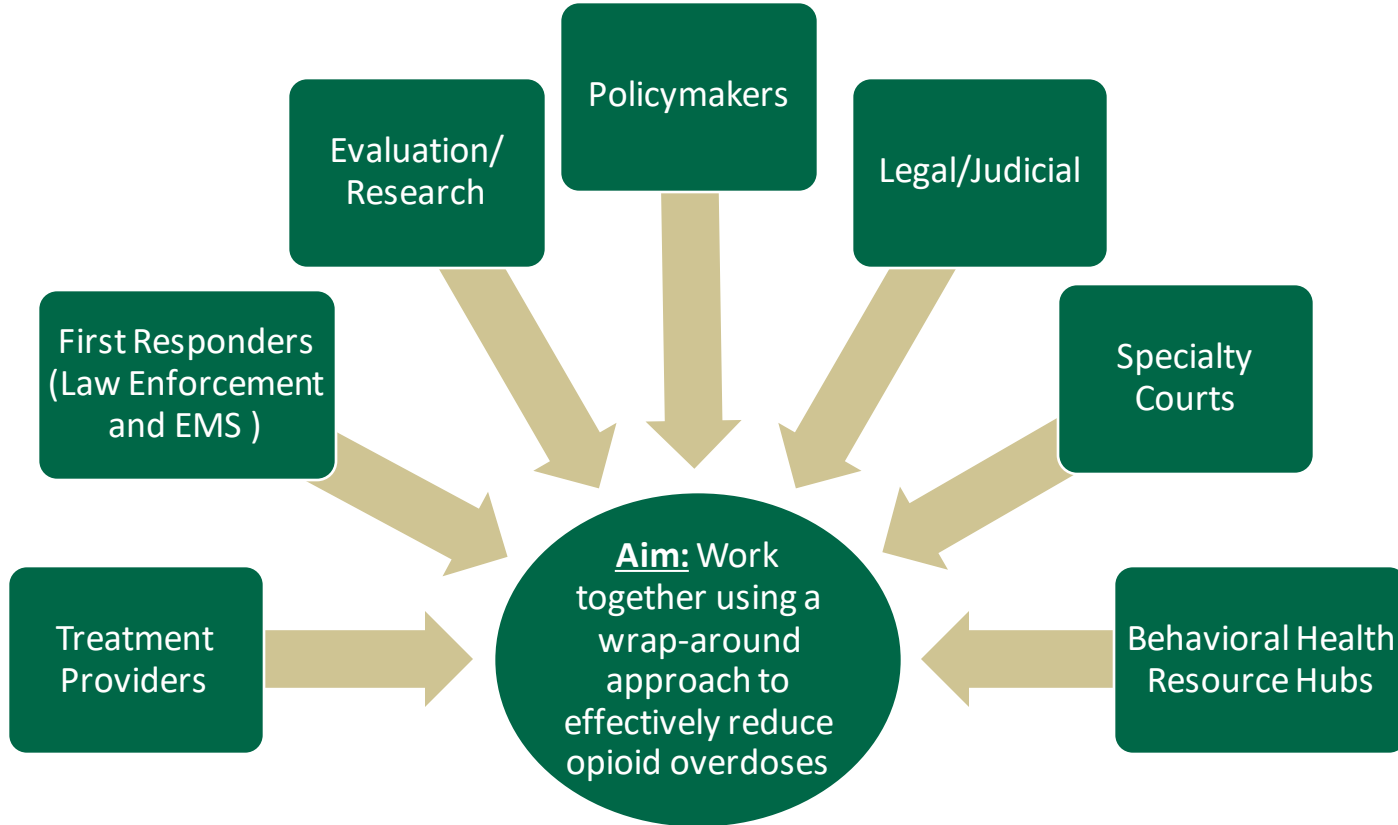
Policymakers

Evaluation/ Research

Legal/Judicial

First Responders (Law Enforcement and EMS )

Specialty Courts

Treatment Providers

Aim: Work together using a wrap-around approach to effectively reduce opioid overdoses

Behavioral Health Resource Hubs